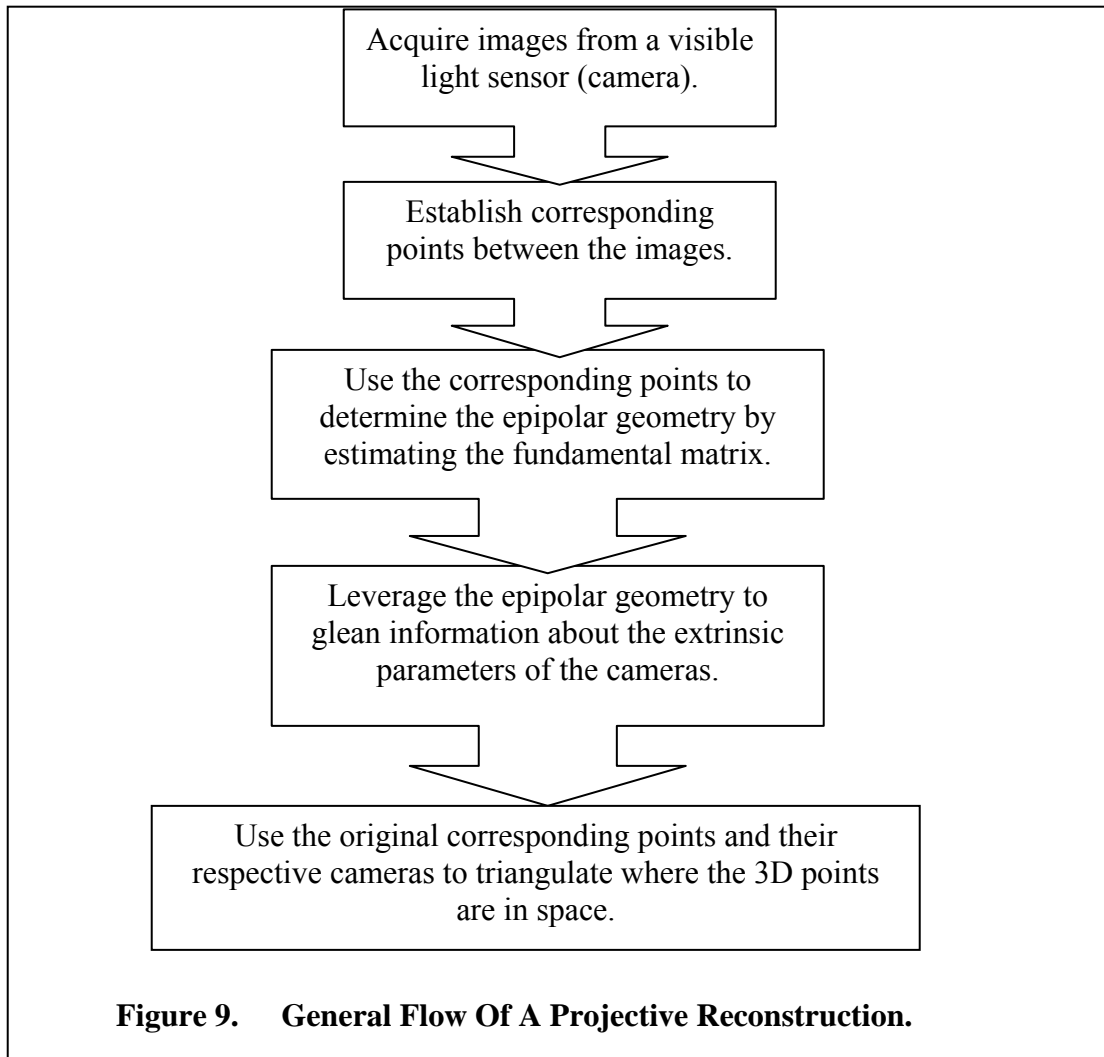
Acquire images from a visible light sensor (camera).

Establish corresponding points between the images.

Use the corresponding points to determine the epipolar geometry by estimating the fundamental matrix.

Leverage the epipolar geometry to glean information about the extrinsic parameters of the cameras.

Use the original corresponding points and their respective cameras to triangulate where the 3D points are in space.

**Figure 9. General Flow Of A Projective Reconstruction.**